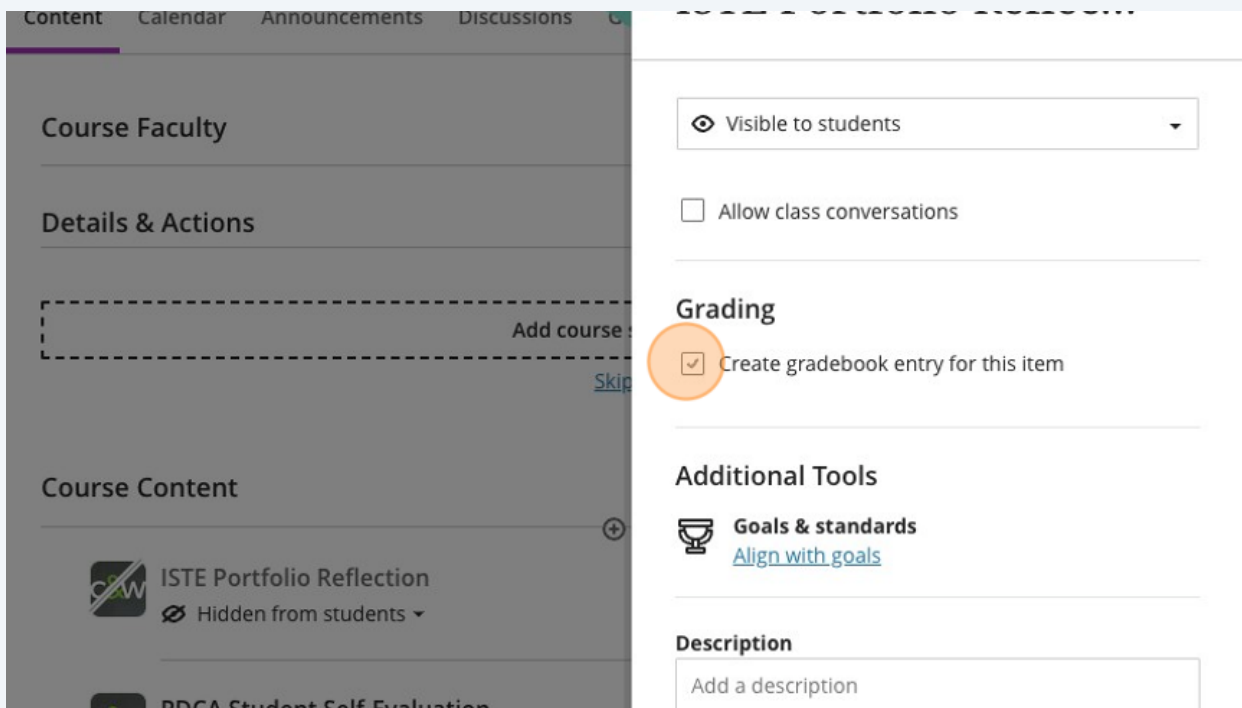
Content Calendar Announcements Discussions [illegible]

Course Faculty

Details & Actions

Add course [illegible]

Skip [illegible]

Course Content

ISTE Portfolio Reflection
Hidden from students

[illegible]

Visible to students

Allow class conversations

Grading

Create gradebook entry for this item

Additional Tools

Goals & standards
Align with goals

Description

Add a description